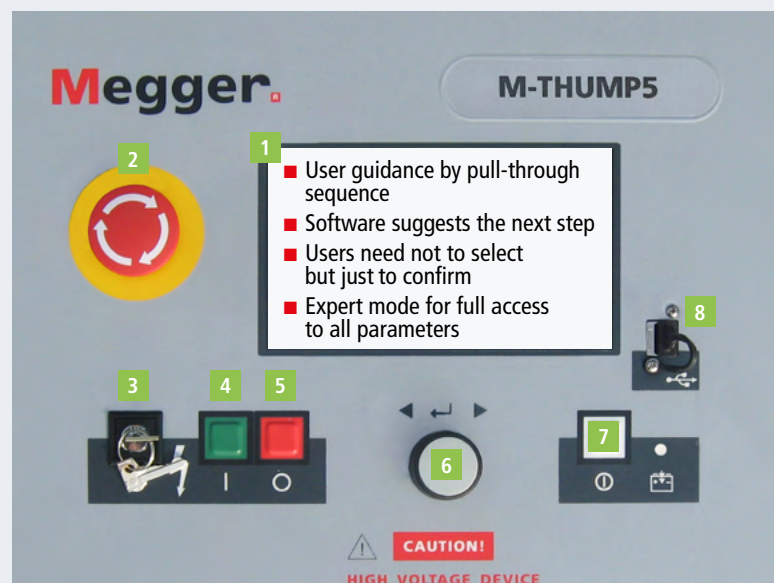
Megger.

M-THUMP5

2

1

User guidance by pull-through sequence

Software suggests the next step

Users need not to select but just to confirm

Expert mode for full access to all parameters

8

3

4

5

I

O

6

7

CAUTION!

HIGH VOLTAGE DEVICE